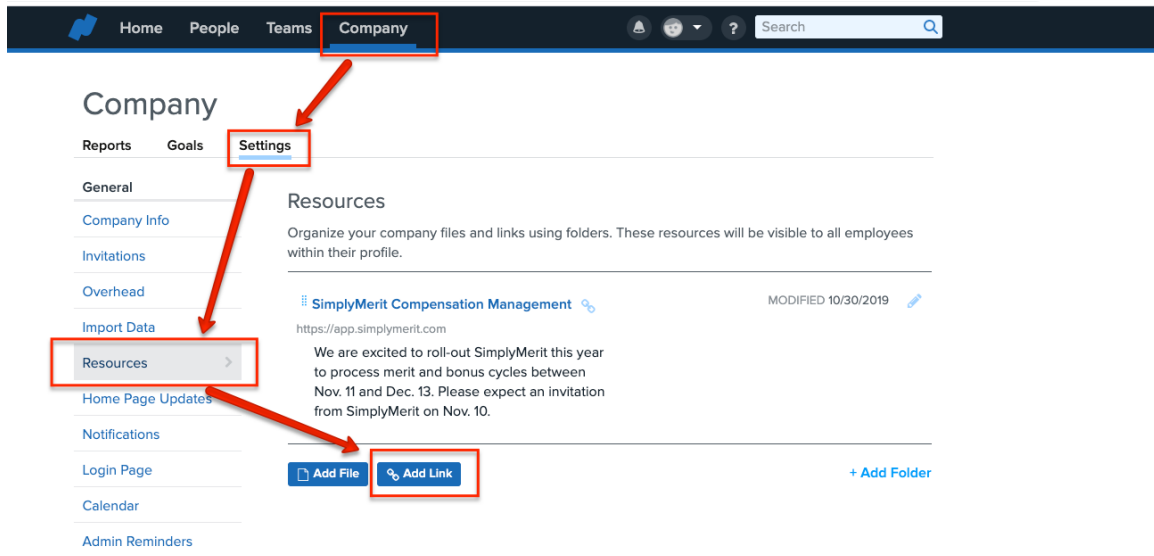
Home People Teams Company

? Search

Company

Reports Goals Settings

General

Company Info

Invitations

Overhead

Import Data

Resources

Home Page Updates

Notifications

Login Page

Calendar

Admin Reminders

Resources

Organize your company files and links using folders. These resources will be visible to all employees within their profile.

SimplyMerit Compensation Management

MODIFIED 10/30/2019

https://app.simplymerit.com

We are excited to roll-out SimplyMerit this year to process merit and bonus cycles between Nov. 11 and Dec. 13. Please expect an invitation from SimplyMerit on Nov. 10.

Add File Add Link

+ Add Folder